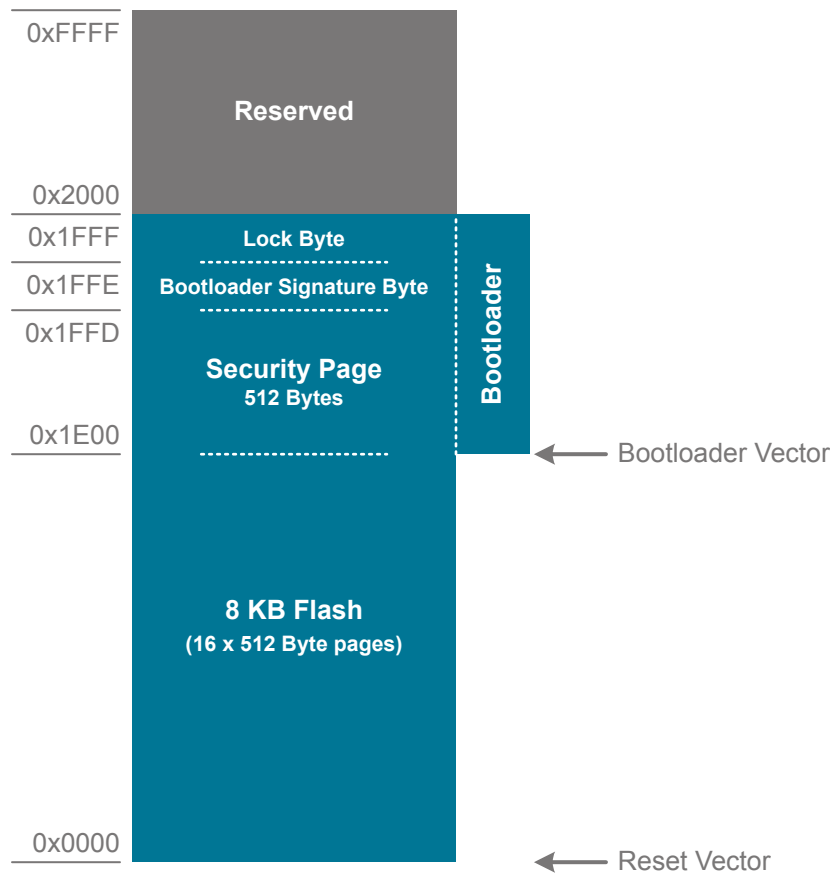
0xFFFF

Reserved

0x2000

0x1FFF

Lock Byte

0x1FFE

Bootloader Signature Byte

0x1FFD

Security Page
512 Bytes

Bootloader

0x1E00

Bootloader Vector

8 KB Flash
(16 x 512 Byte pages)

0x0000

Reset Vector